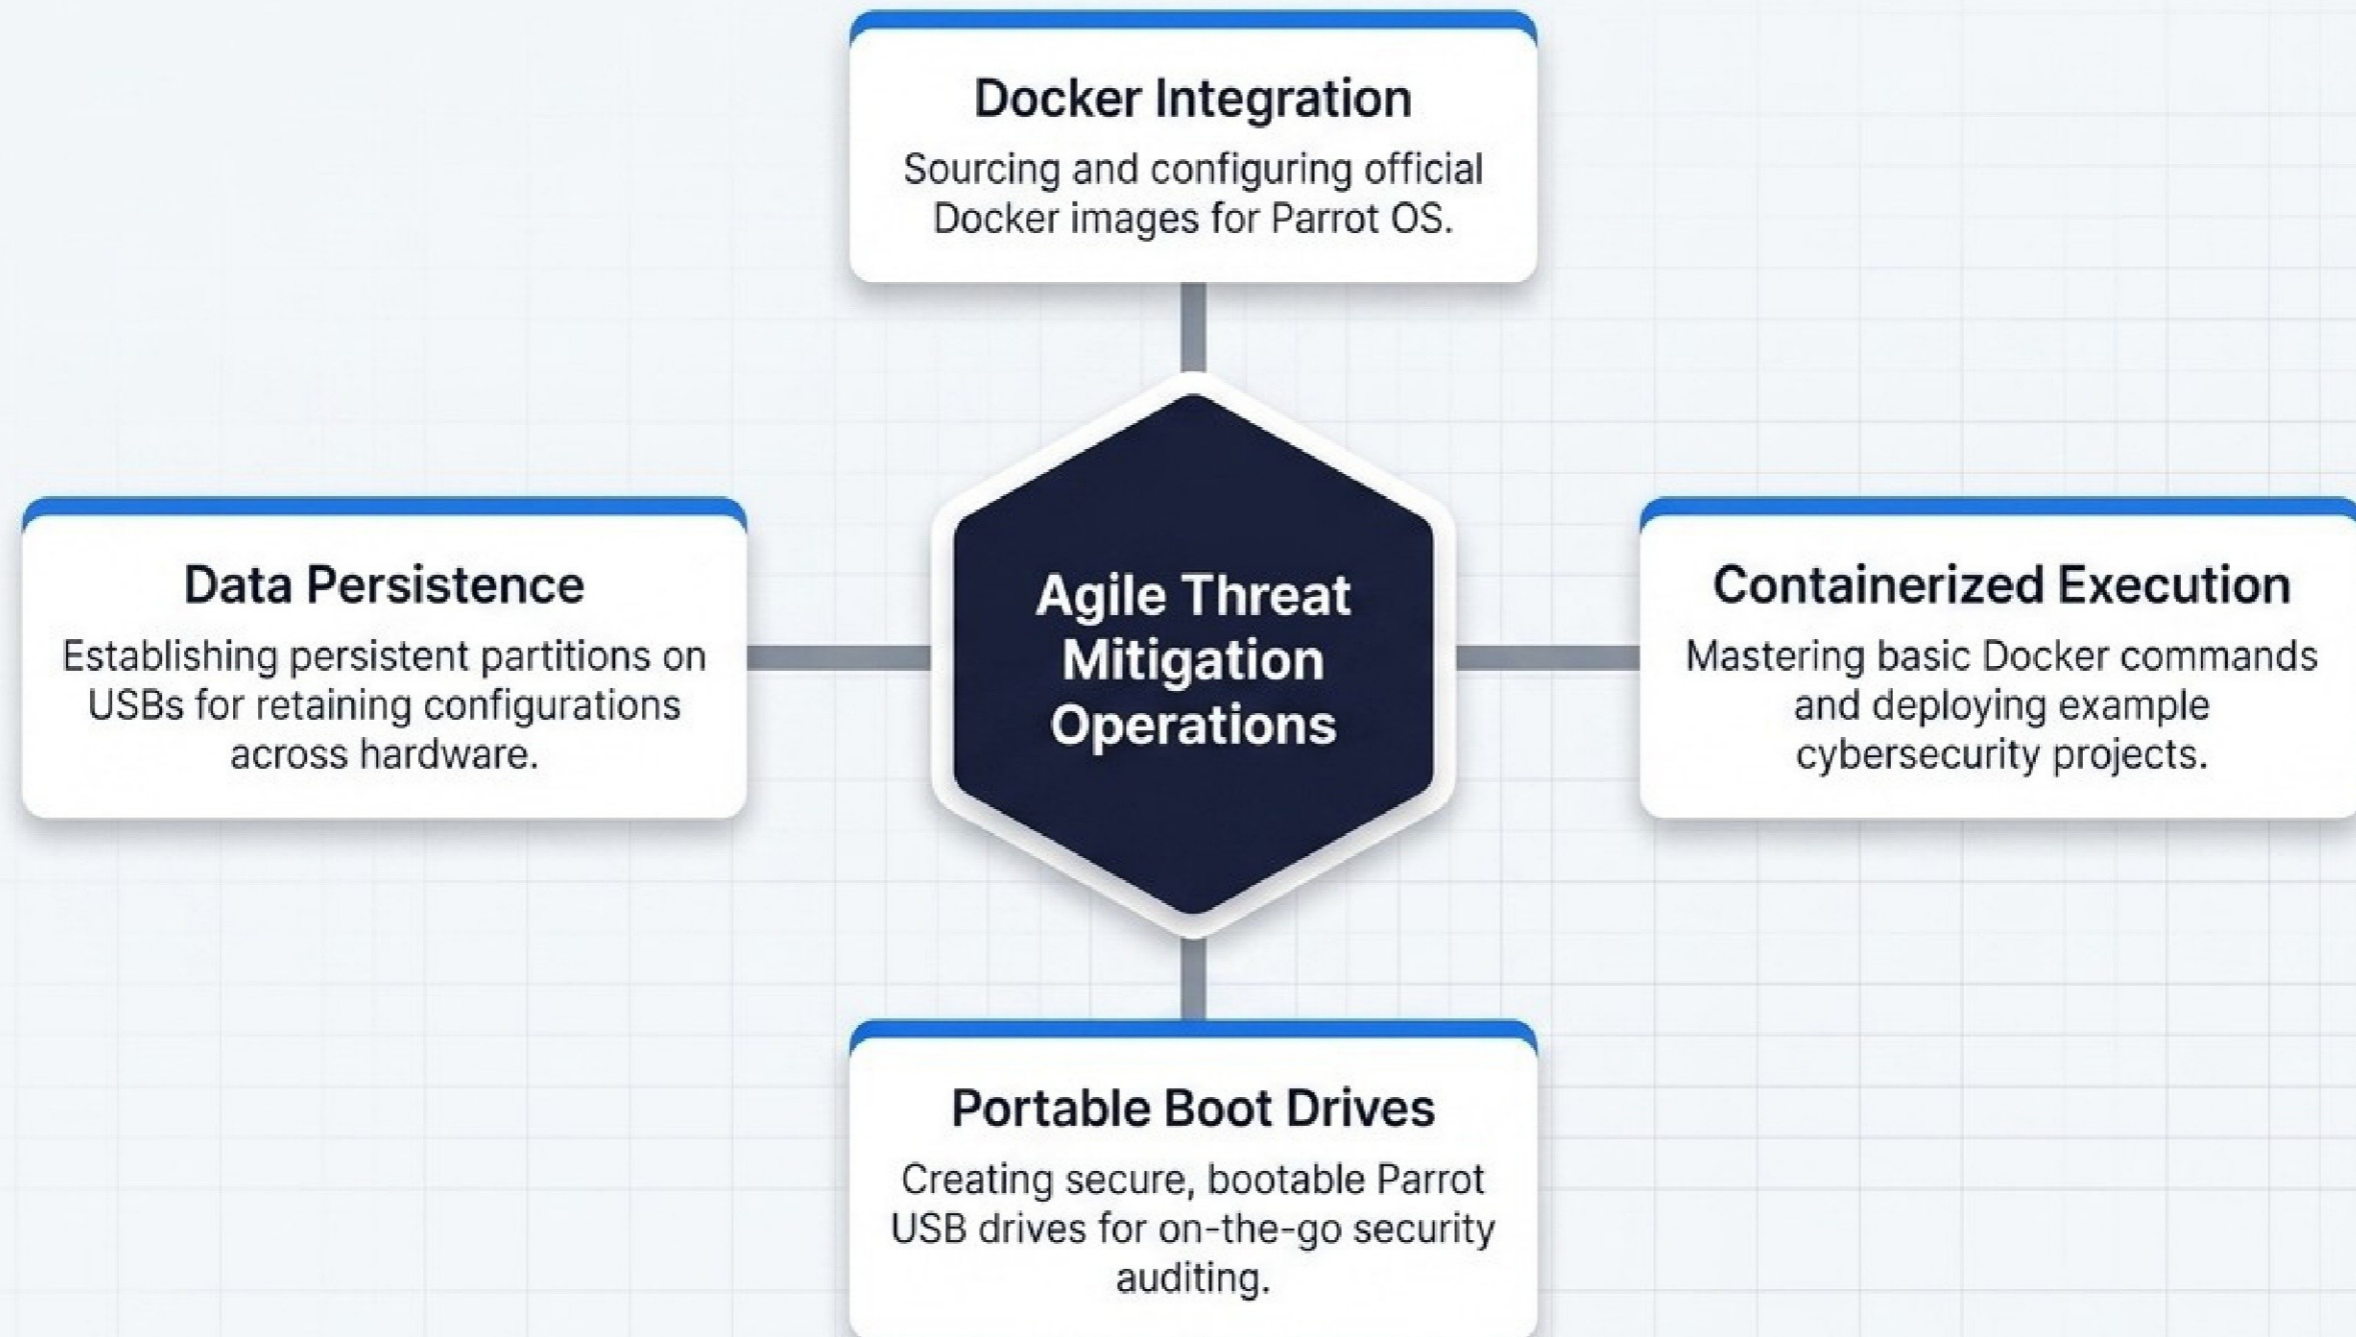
Docker Integration

Sourcing and configuring official Docker images for Parrot OS.

Data Persistence

Establishing persistent partitions on USBs for retaining configurations across hardware.

Agile Threat Mitigation Operations

Containerized Execution

Mastering basic Docker commands and deploying example cybersecurity projects.

Portable Boot Drives

Creating secure, bootable Parrot USB drives for on-the-go security auditing.